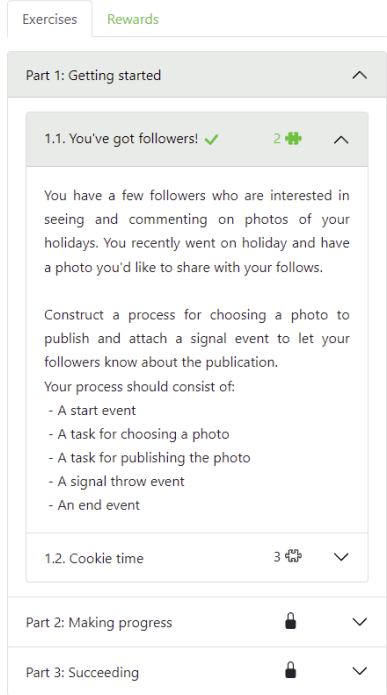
Exercises Rewards

Part 1: Getting started

1.1. You've got followers! 2

You have a few followers who are interested in seeing and commenting on photos of your holidays. You recently went on holiday and have a photo you'd like to share with your follows.

Construct a process for choosing a photo to publish and attach a signal event to let your followers know about the publication.
Your process should consist of:
- A start event
- A task for choosing a photo
- A task for publishing the photo
- A signal throw event
- An end event

1.2. Cookie time 3

Part 2: Making progress

Part 3: Succeeding